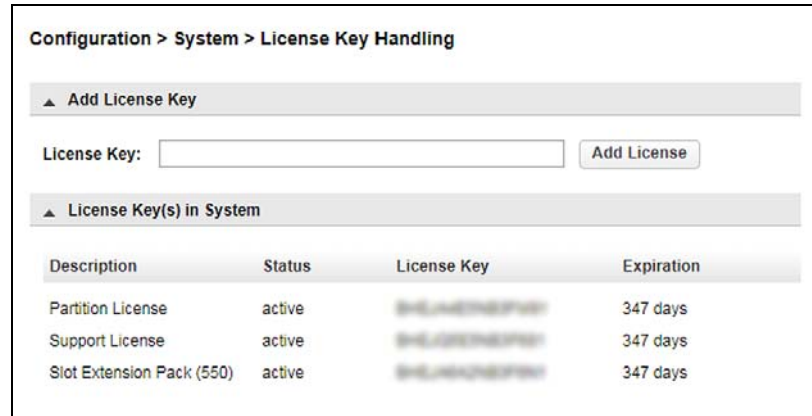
Configuration > System > License Key Handling

▲ Add License Key

License Key: Add License

▲ License Key(s) in System

| Description | Status | License Key | Expiration |
|---|---|---|---|
| Partition License | active | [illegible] | 347 days |
| Support License | active | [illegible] | 347 days |
| Slot Extension Pack (550) | active | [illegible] | 347 days |